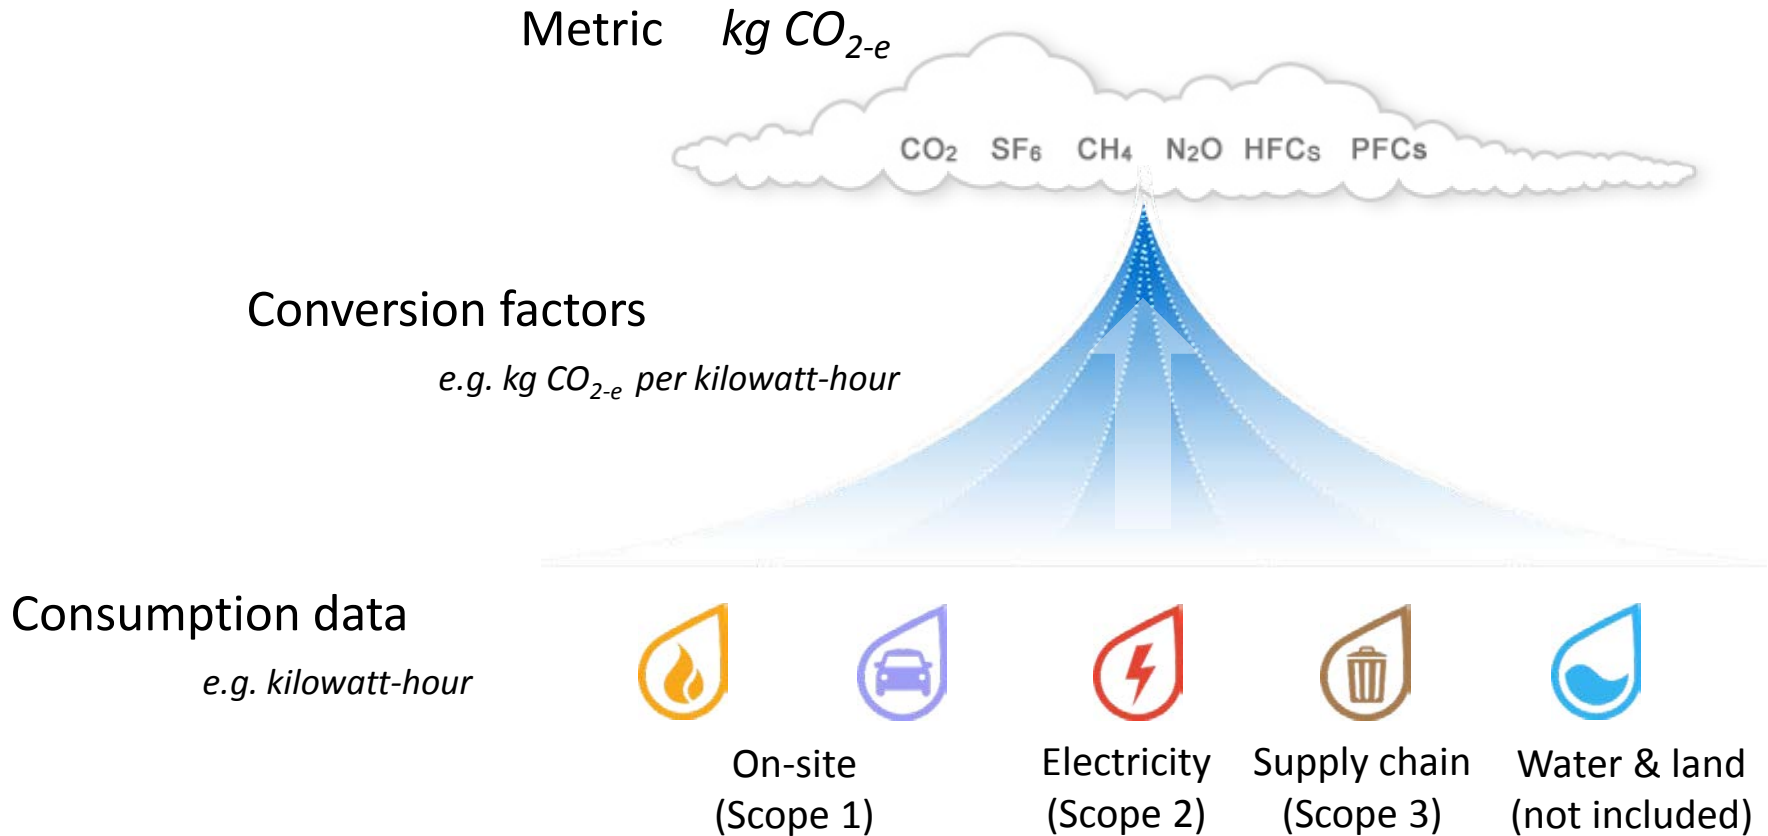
Metric $kg\ CO_{2\text{-}e}$

$CO_2$ $SF_6$ $CH_4$ $N_2O$ HFCs PFCs

Conversion factors

e.g. $kg\ CO_{2\text{-}e}$ per kilowatt-hour

Consumption data

e.g. kilowatt-hour

On-site (Scope 1)

Electricity (Scope 2)

Supply chain (Scope 3)

Water & land (not included)